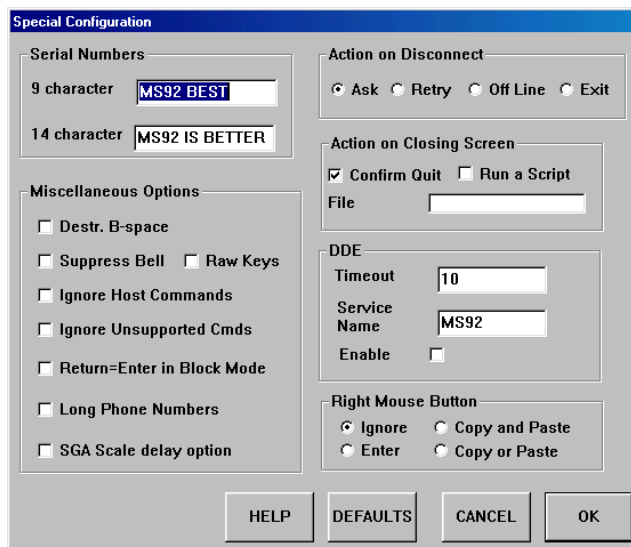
Special Configuration

Serial Numbers
9 character MS92 BEST
14 character MS92 IS BETTER

Miscellaneous Options
Destr. B-space
Suppress Bell
Raw Keys
Ignore Host Commands
Ignore Unsupported Cmds
Return=Enter in Block Mode
Long Phone Numbers
SGA Scale delay option

Action on Disconnect
Ask
Retry
Off Line
Exit

Action on Closing Screen
Confirm Quit
Run a Script
File

DDE
Timeout 10
Service Name MS92
Enable

Right Mouse Button
Ignore
Copy and Paste
Enter
Copy or Paste

HELP
DEFAULTS
CANCEL
OK